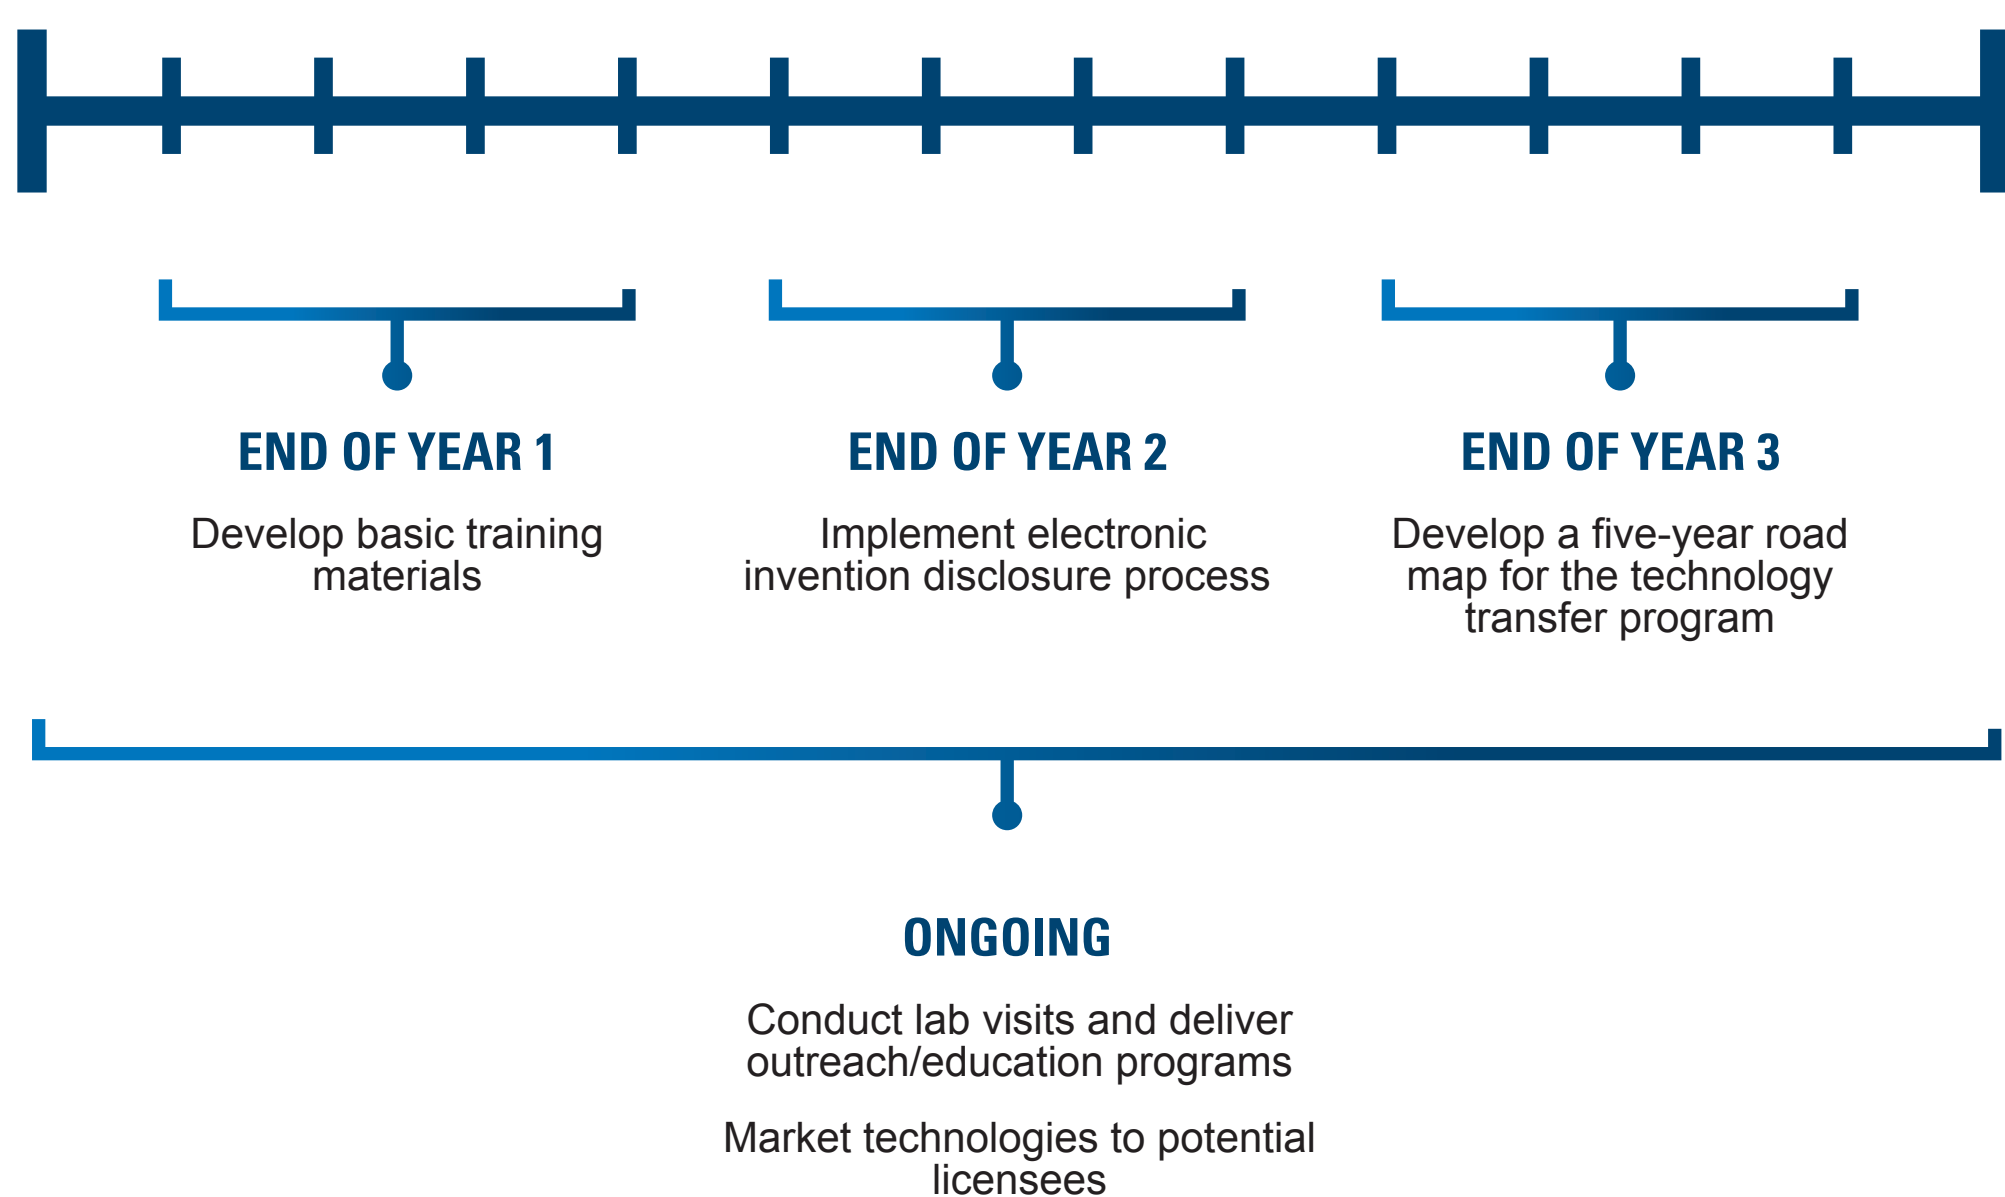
END OF YEAR 1

Develop basic training materials

END OF YEAR 2

Implement electronic invention disclosure process

END OF YEAR 3

Develop a five-year road map for the technology transfer program

ONGOING

Conduct lab visits and deliver outreach/education programs

Market technologies to potential licensees